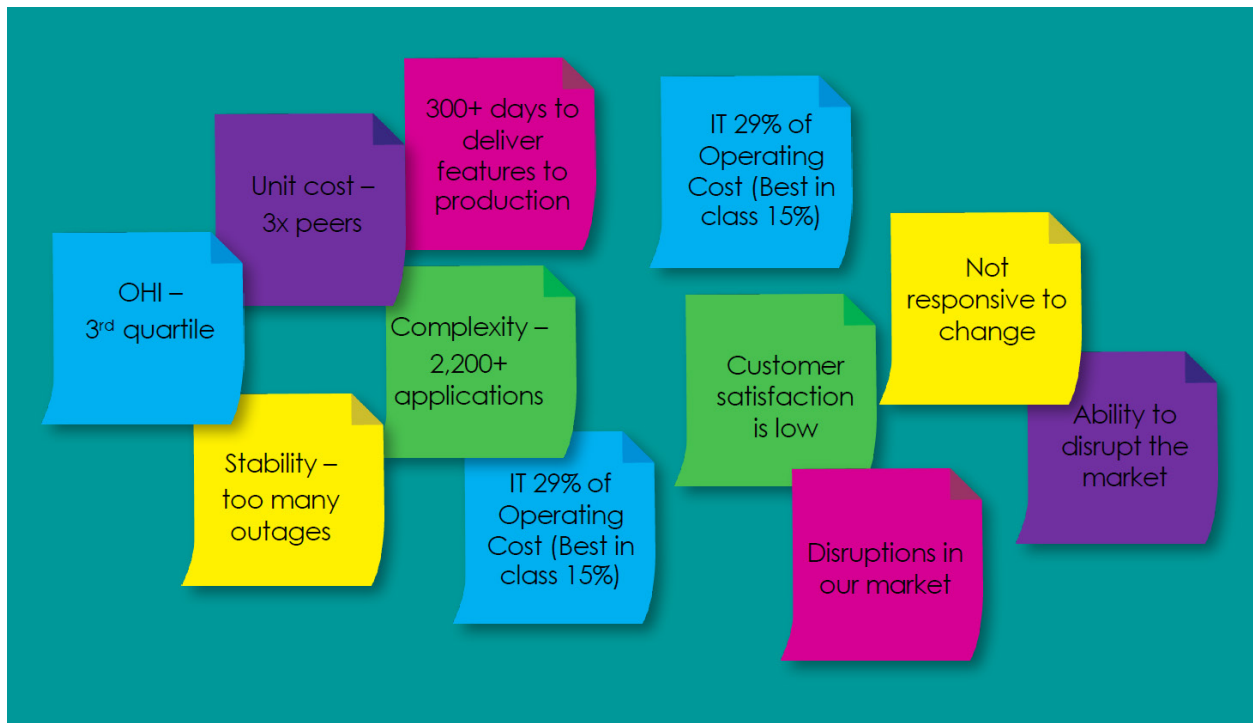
300+ days to deliver features to production

Unit cost – 3x peers

OHI – 3$^{rd}$ quartile

Complexity – 2,200+ applications

Stability – too many outages

IT 29% of Operating Cost (Best in class 15%)

IT 29% of Operating Cost (Best in class 15%)

Not responsive to change

Customer satisfaction is low

Ability to disrupt the market

Disruptions in our market